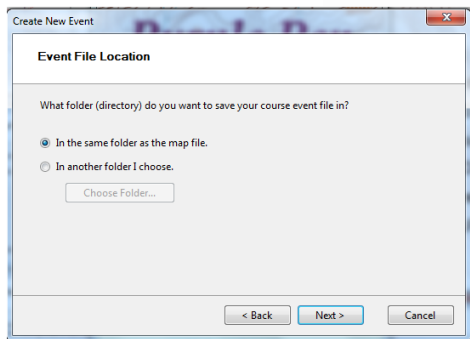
Create New Event

Event File Location

What folder (directory) do you want to save your course event file in?

In the same folder as the map file.

In another folder I choose.

Choose Folder...

< Back

Next >

Cancel